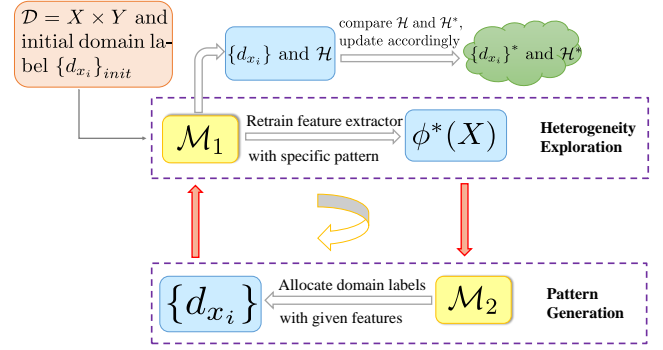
$\mathcal{D} = X \times Y$ and initial domain label $\{d_{x_i}\}_{init}$

$\{d_{x_i}\}$ and $\mathcal{H}$

compare $\mathcal{H}$ and $\mathcal{H}^*$, update accordingly

$\{d_{x_i}\}^*$ and $\mathcal{H}^*$

$\mathcal{M}_1$

Retrain feature extractor

with specific pattern

$\phi^*(X)$

Heterogeneity Exploration

$\{d_{x_i}\}$

Allocate domain labels

with given features

$\mathcal{M}_2$

Pattern Generation